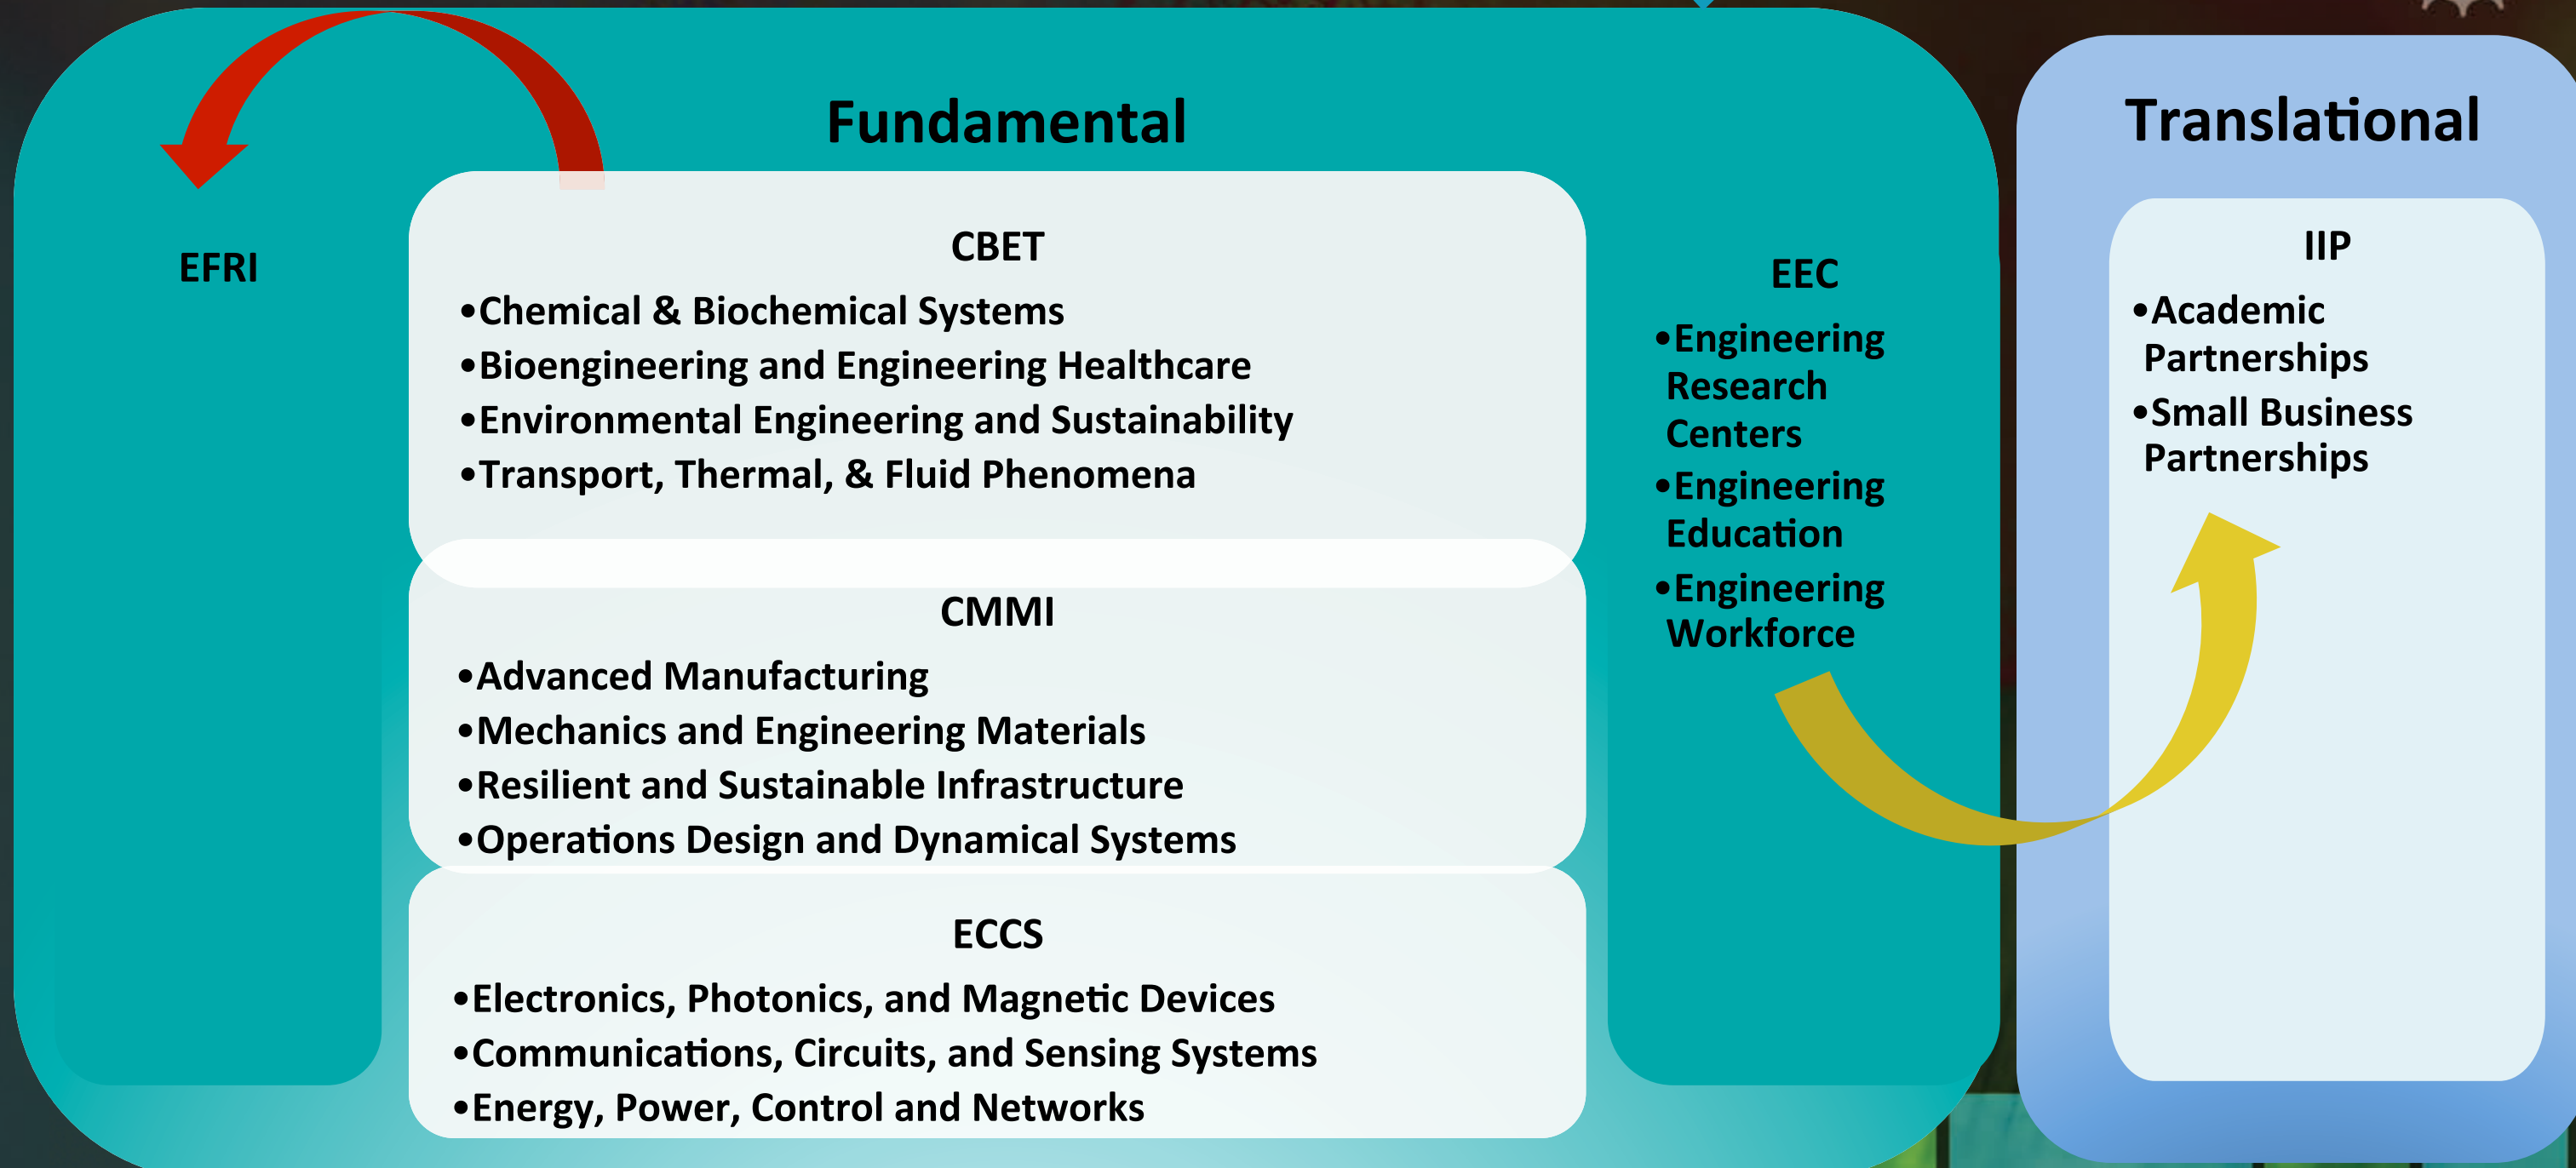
Fundamental

EFRI

CBET
•Chemical & Biochemical Systems
•Bioengineering and Engineering Healthcare
•Environmental Engineering and Sustainability
•Transport, Thermal, & Fluid Phenomena

CMMI
•Advanced Manufacturing
•Mechanics and Engineering Materials
•Resilient and Sustainable Infrastructure
•Operations Design and Dynamical Systems

ECCS
•Electronics, Photonics, and Magnetic Devices
•Communications, Circuits, and Sensing Systems
•Energy, Power, Control and Networks

EEC
•Engineering Research Centers
•Engineering Education
•Engineering Workforce

Translational

IIP
•Academic Partnerships
•Small Business Partnerships